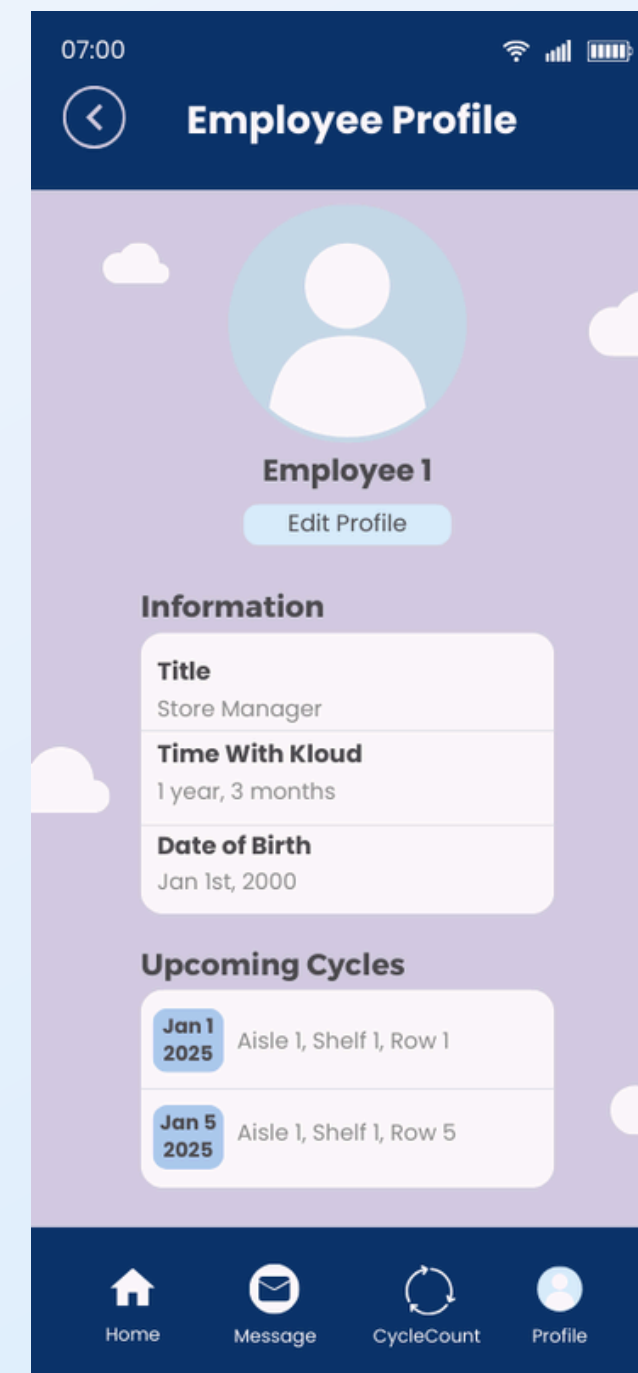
07:00

Employee Profile

Employee 1

Edit Profile

Information

Title
Store Manager

Time With Kloud
1 year, 3 months

Date of Birth
Jan 1st, 2000

Upcoming Cycles

Jan 1 2025 Aisle 1, Shelf 1, Row 1

Jan 5 2025 Aisle 1, Shelf 1, Row 5

Home Message CycleCount Profile